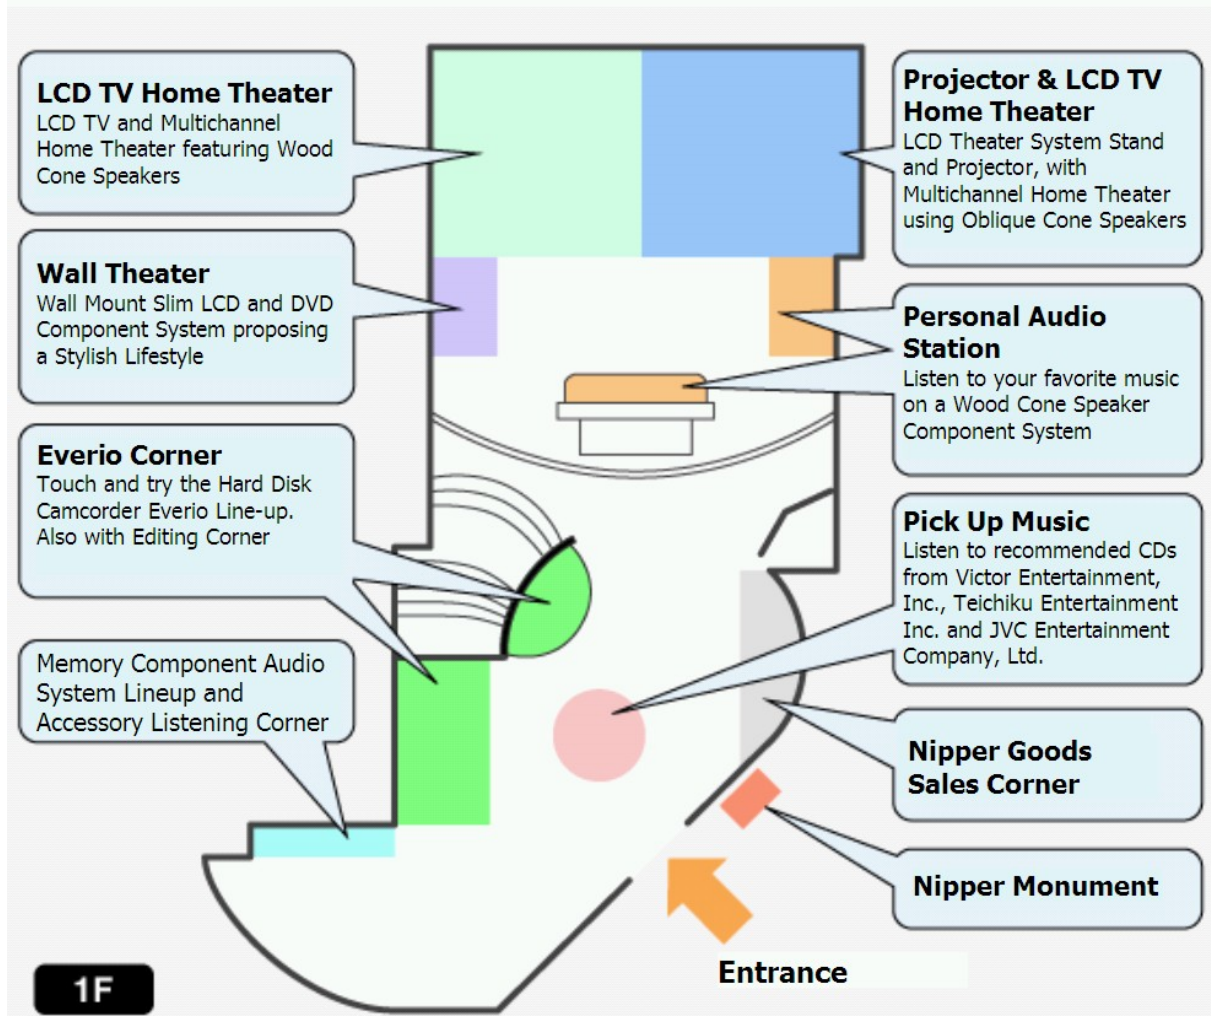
LCD TV Home Theater
LCD TV and Multichannel Home Theater featuring Wood Cone Speakers

Wall Theater
Wall Mount Slim LCD and DVD Component System proposing a Stylish Lifestyle

Everio Corner
Touch and try the Hard Disk Camcorder Everio Line-up. Also with Editing Corner

Memory Component Audio System Lineup and Accessory Listening Corner

Projector & LCD TV Home Theater
LCD Theater System Stand and Projector, with Multichannel Home Theater using Oblique Cone Speakers

Personal Audio Station
Listen to your favorite music on a Wood Cone Speaker Component System

Pick Up Music
Listen to recommended CDs from Victor Entertainment, Inc., Teichiku Entertainment Inc. and JVC Entertainment Company, Ltd.

Nipper Goods Sales Corner

Nipper Monument

Entrance

1F